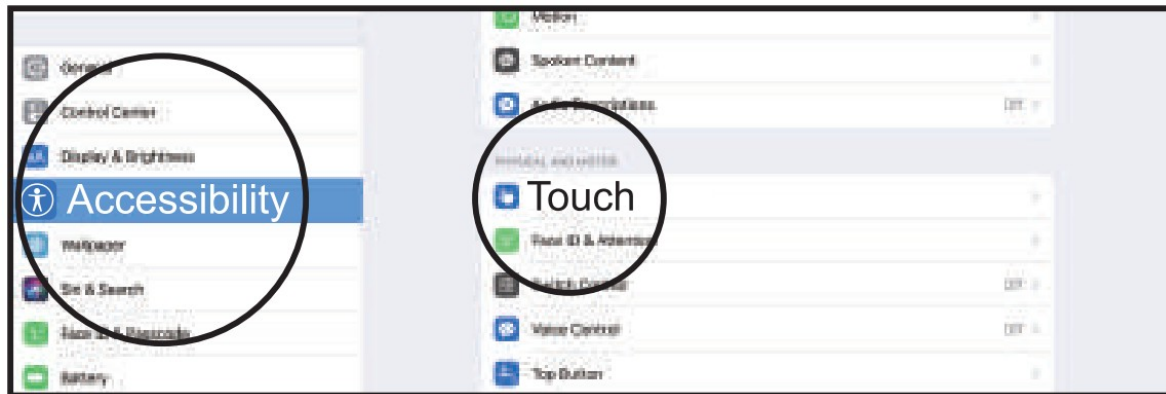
General
Control Center
Display & Brightness
Accessibility
Wallpaper
Siri & Search
Face ID & Passcode
Battery

Motion
Spoken Content
Audio Descriptions Off
PHYSICAL AND MOTOR
Touch
Face ID & Attention
Switch Control Off
Voice Control Off
Top Button